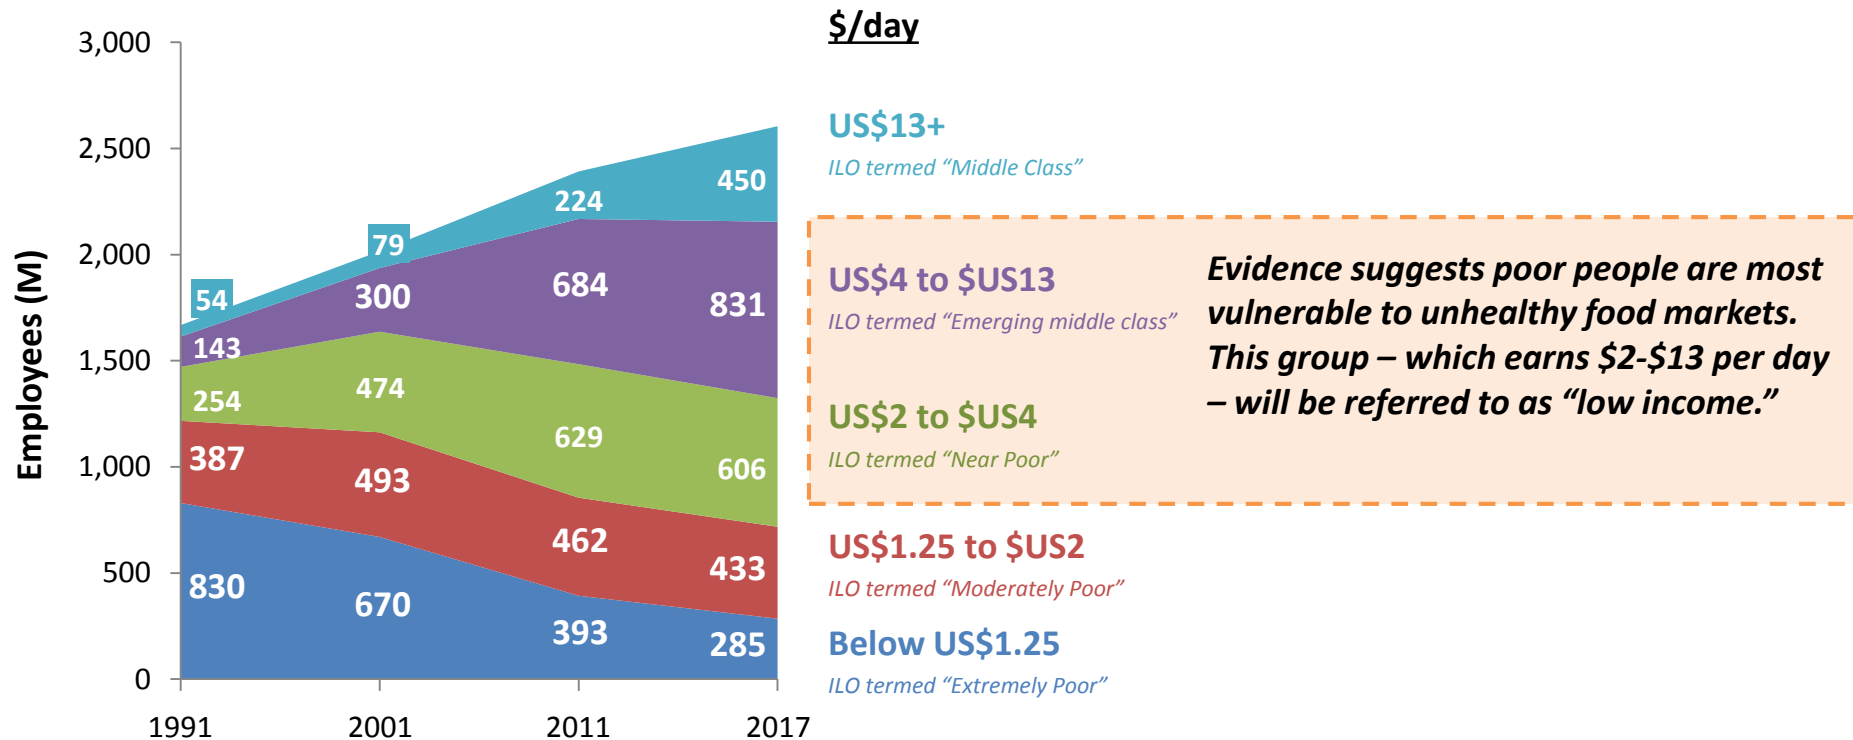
Employees (M)

3,000
2,500
2,000
1,500
1,000
500
0

1991
2001
2011
2017

54
143
254
387
830

79
300
474
493
670

224
684
629
462
393

450
831
606
433
285

$/day

US$13+
ILO termed "Middle Class"

US$4 to $US13
ILO termed "Emerging middle class"

US$2 to $US4
ILO termed "Near Poor"

Evidence suggests poor people are most vulnerable to unhealthy food markets. This group – which earns $2-$13 per day – will be referred to as "low income."

US$1.25 to $US2
ILO termed "Moderately Poor"

Below US$1.25
ILO termed "Extremely Poor"